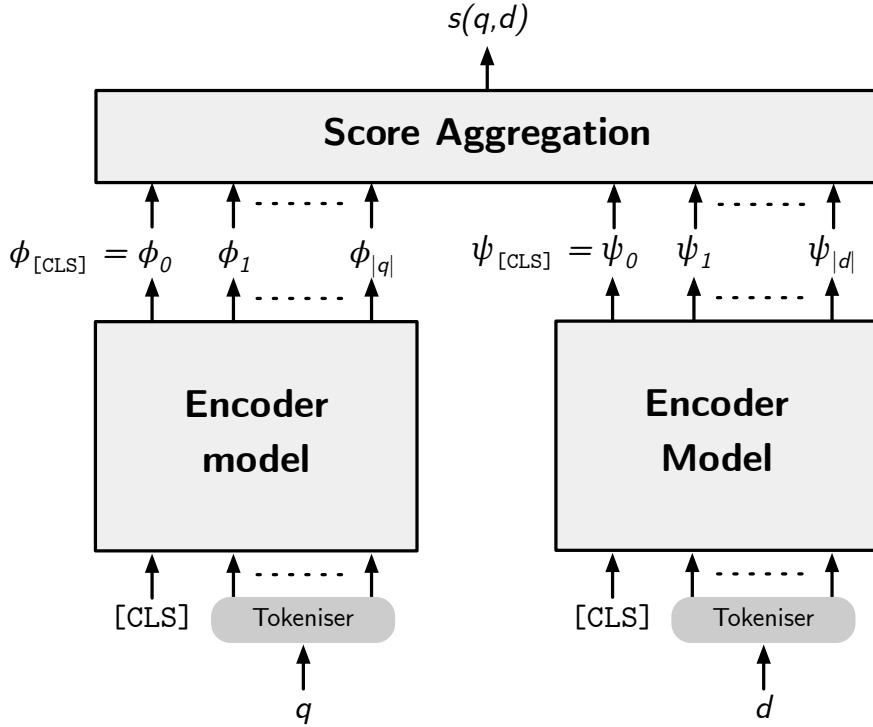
$s(q,d)$

Score Aggregation

$\phi_{\texttt{[CLS]}} = \phi_0$ $\phi_1$ $\phi_{|q|}$

$\psi_{\texttt{[CLS]}} = \psi_0$ $\psi_1$ $\psi_{|d|}$

Encoder model

Encoder Model

[CLS] Tokeniser

[CLS] Tokeniser

$q$

$d$